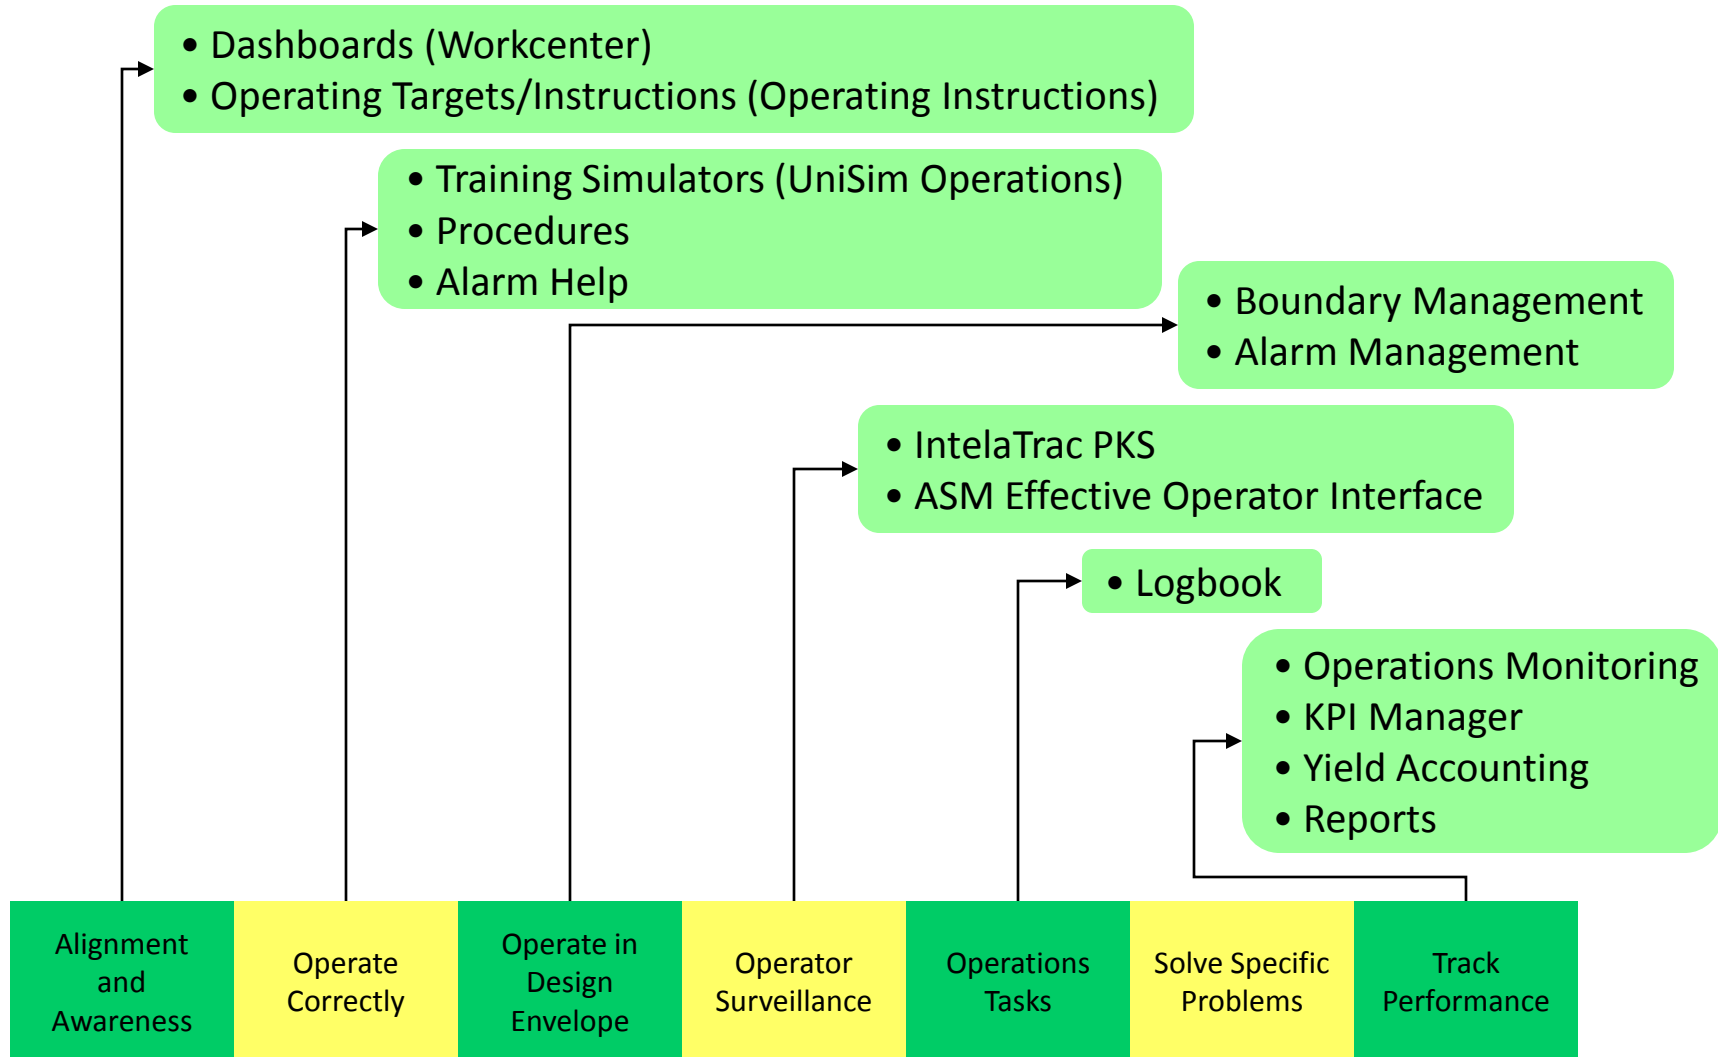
• Dashboards (Workcenter)
• Operating Targets/Instructions (Operating Instructions)

• Training Simulators (UniSim Operations)
• Procedures
• Alarm Help

• Boundary Management
• Alarm Management

• IntelaTrac PKS
• ASM Effective Operator Interface

• Logbook

• Operations Monitoring
• KPI Manager
• Yield Accounting
• Reports

| Alignment and Awareness | Operate Correctly | Operate in Design Envelope | Operator Surveillance | Operations Tasks | Solve Specific Problems | Track Performance |